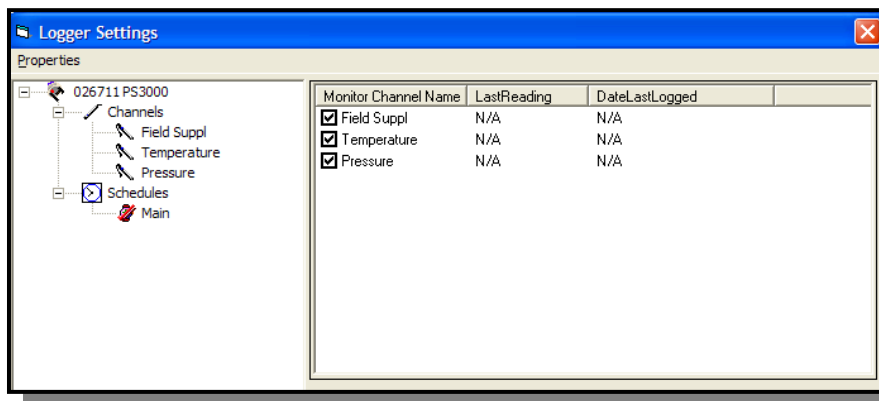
Logger Settings

Properties

026711 PS3000
Channels
Field Suppl
Temperature
Pressure
Schedules
Main

| Monitor Channel Name | LastReading | DateLastLogged |
|---|---|---|
| Field Suppl | N/A | N/A |
| Temperature | N/A | N/A |
| Pressure | N/A | N/A |